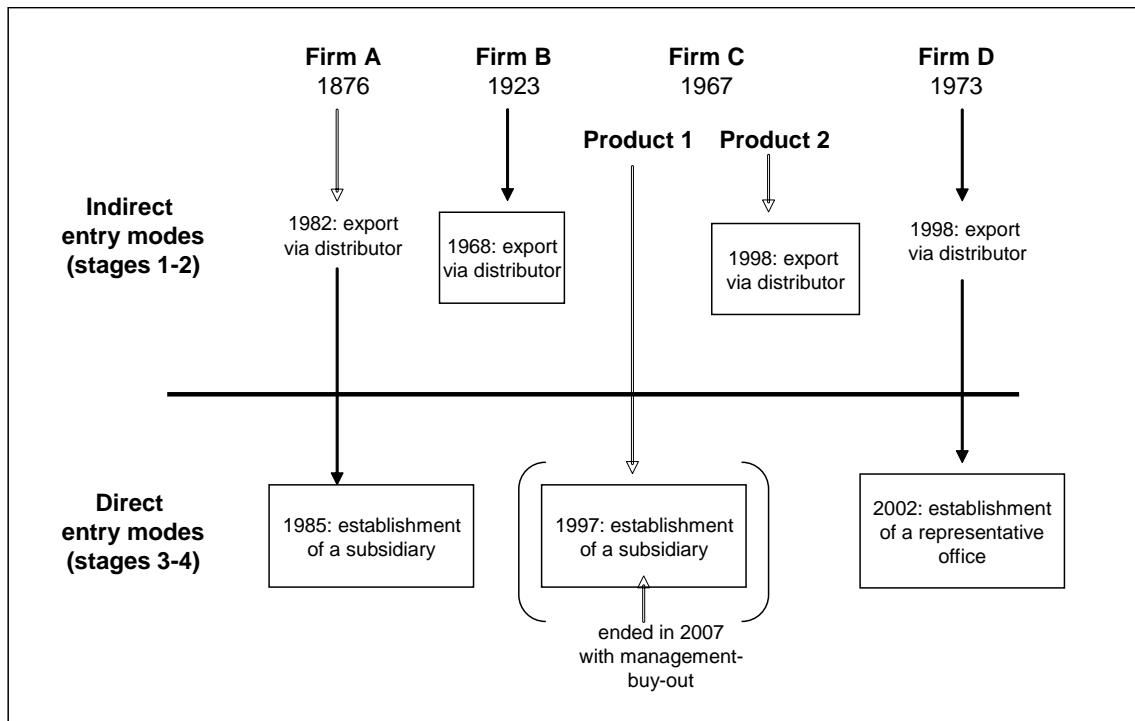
Firm A
1876

Firm B
1923

Firm C
1967

Firm D
1973

Product 1

Product 2

Indirect entry modes (stages 1-2)

1982: export via distributor

1968: export via distributor

1998: export via distributor

1998: export via distributor

Direct entry modes (stages 3-4)

1985: establishment of a subsidiary

1997: establishment of a subsidiary

ended in 2007 with management-buy-out

2002: establishment of a representative office